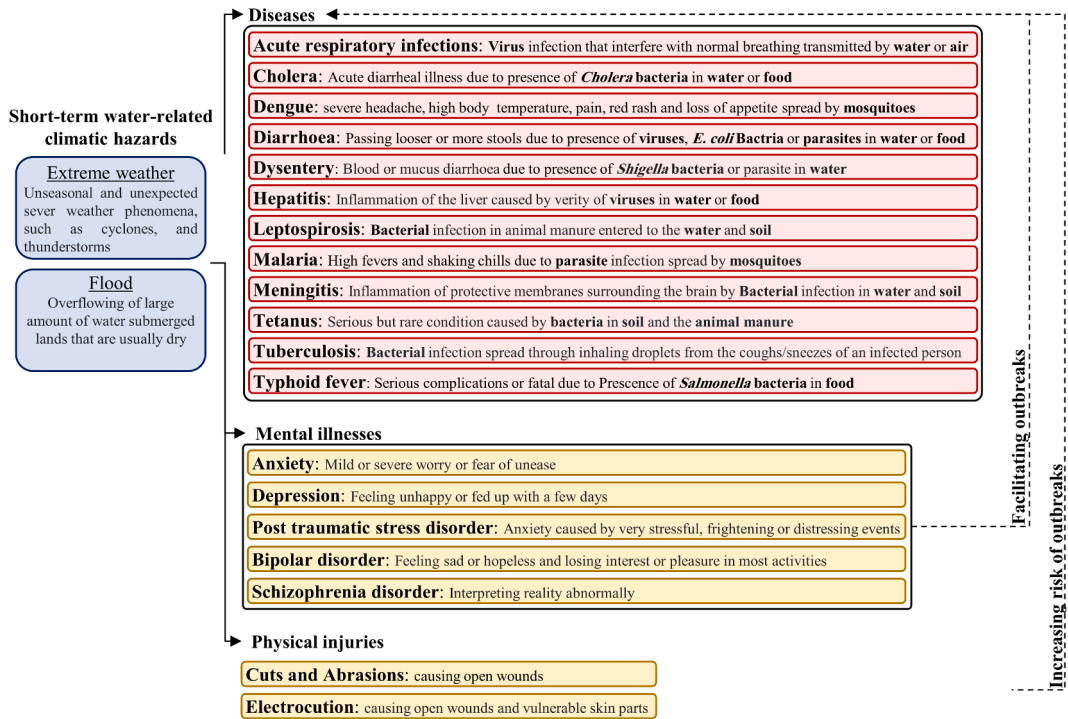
Short-term water-related climatic hazards

Extreme weather
Unseasonal and unexpected sever weather phenomena, such as cyclones, and thunderstorms

Flood
Overflowing of large amount of water submerged lands that are usually dry

Diseases

Acute respiratory infections: Virus infection that interfere with normal breathing transmitted by water or air

Cholera: Acute diarrheal illness due to presence of Cholera bacteria in water or food

Dengue: severe headache, high body temperature, pain, red rash and loss of appetite spread by mosquitoes

Diarrhoea: Passing looser or more stools due to presence of viruses, E. coli Bactria or parasites in water or food

Dysentery: Blood or mucus diarrhoea due to presence of Shigella bacteria or parasite in water

Hepatitis: Inflammation of the liver caused by verity of viruses in water or food

Leptospirosis: Bacterial infection in animal manure entered to the water and soil

Malaria: High fevers and shaking chills due to parasite infection spread by mosquitoes

Meningitis: Inflammation of protective membranes surrounding the brain by Bacterial infection in water and soil

Tetanus: Serious but rare condition caused by bacteria in soil and the animal manure

Tuberculosis: Bacterial infection spread through inhaling droplets from the coughs/sneezes of an infected person

Typhoid fever: Serious complications or fatal due to Prescence of Salmonella bacteria in food

Mental illnesses

Anxiety: Mild or severe worry or fear of unease

Depression: Feeling unhappy or fed up with a few days

Post traumatic stress disorder: Anxiety caused by very stressful, frightening or distressing events

Bipolar disorder: Feeling sad or hopeless and losing interest or pleasure in most activities

Schizophrenia disorder: Interpreting reality abnormally

Physical injuries

Cuts and Abrasions: causing open wounds

Electrocution: causing open wounds and vulnerable skin parts

Facilitating outbreaks

Increasing risk of outbreaks